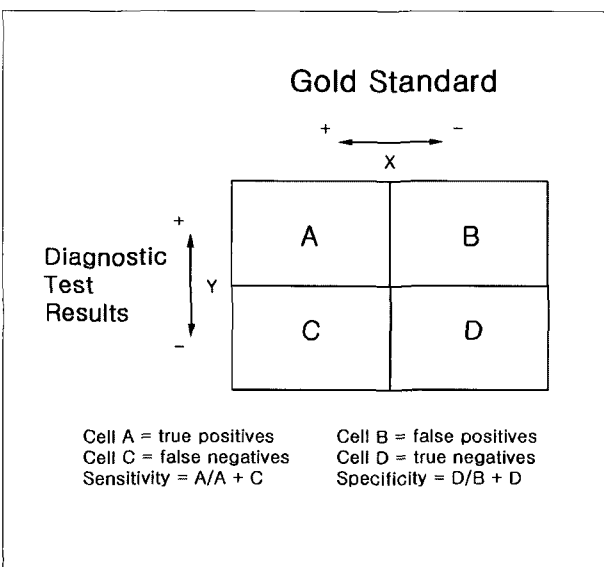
Gold Standard

+ −

X

Diagnostic Test Results

+

Y

−

| A | B |
|---|---|
| C | D |

Cell A = true positives
Cell C = false negatives
Sensitivity = A/A + C

Cell B = false positives
Cell D = true negatives
Specificity = D/B + D